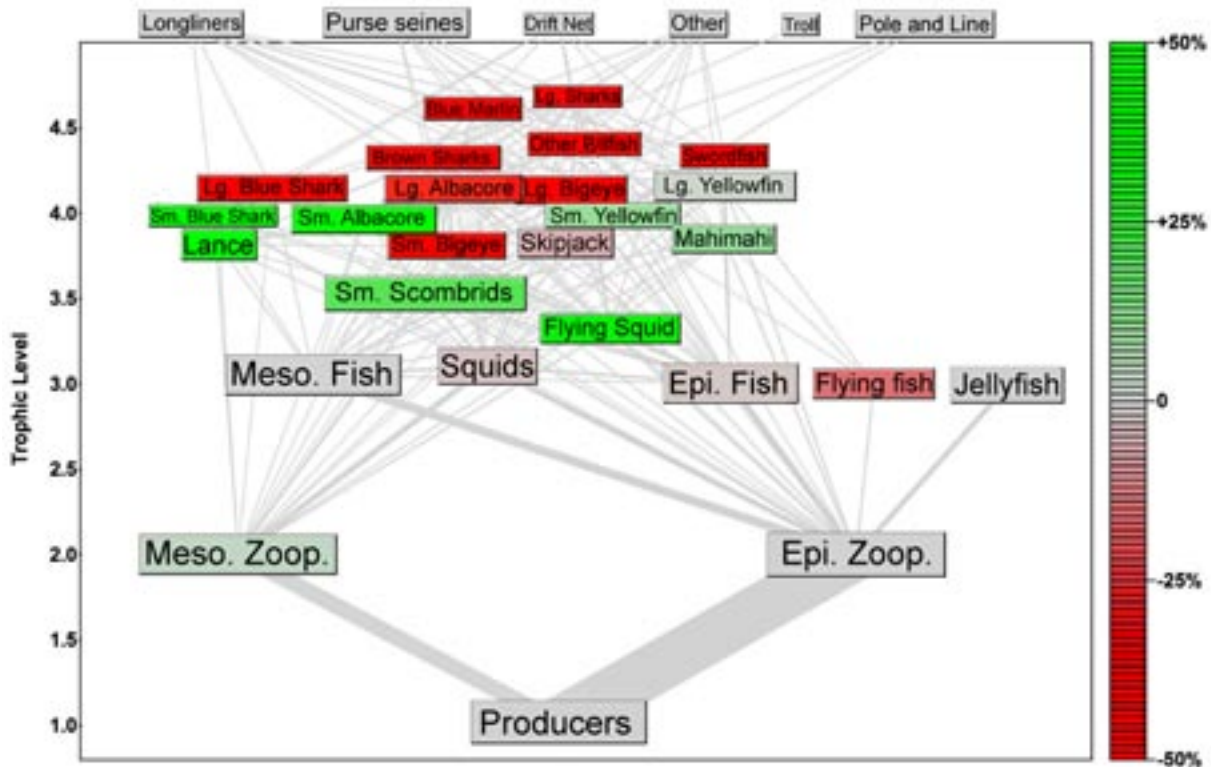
Longliners Purse seines Drift Net Other Troll Pole and Line

Blue Marlin Lg. Sharks
Other Billfish
Brown Sharks Swordfish
Lg. Blue Shark Lg. Albacore Lg. Bigeye Lg. Yellowfin
Sm. Blue Shark Sm. Albacore Sm. Yellowfin
Lance Sm. Bigeye Skipjack Mahimahi
Sm. Scombrids
Flying Squid
Meso. Fish Squids Epi. Fish Flying fish Jellyfish
Meso. Zoop. Epi. Zoop.
Producers

Trophic Level
4.5
4.0
3.5
3.0
2.5
2.0
1.5
1.0

+50%
+25%
0
-25%
-50%